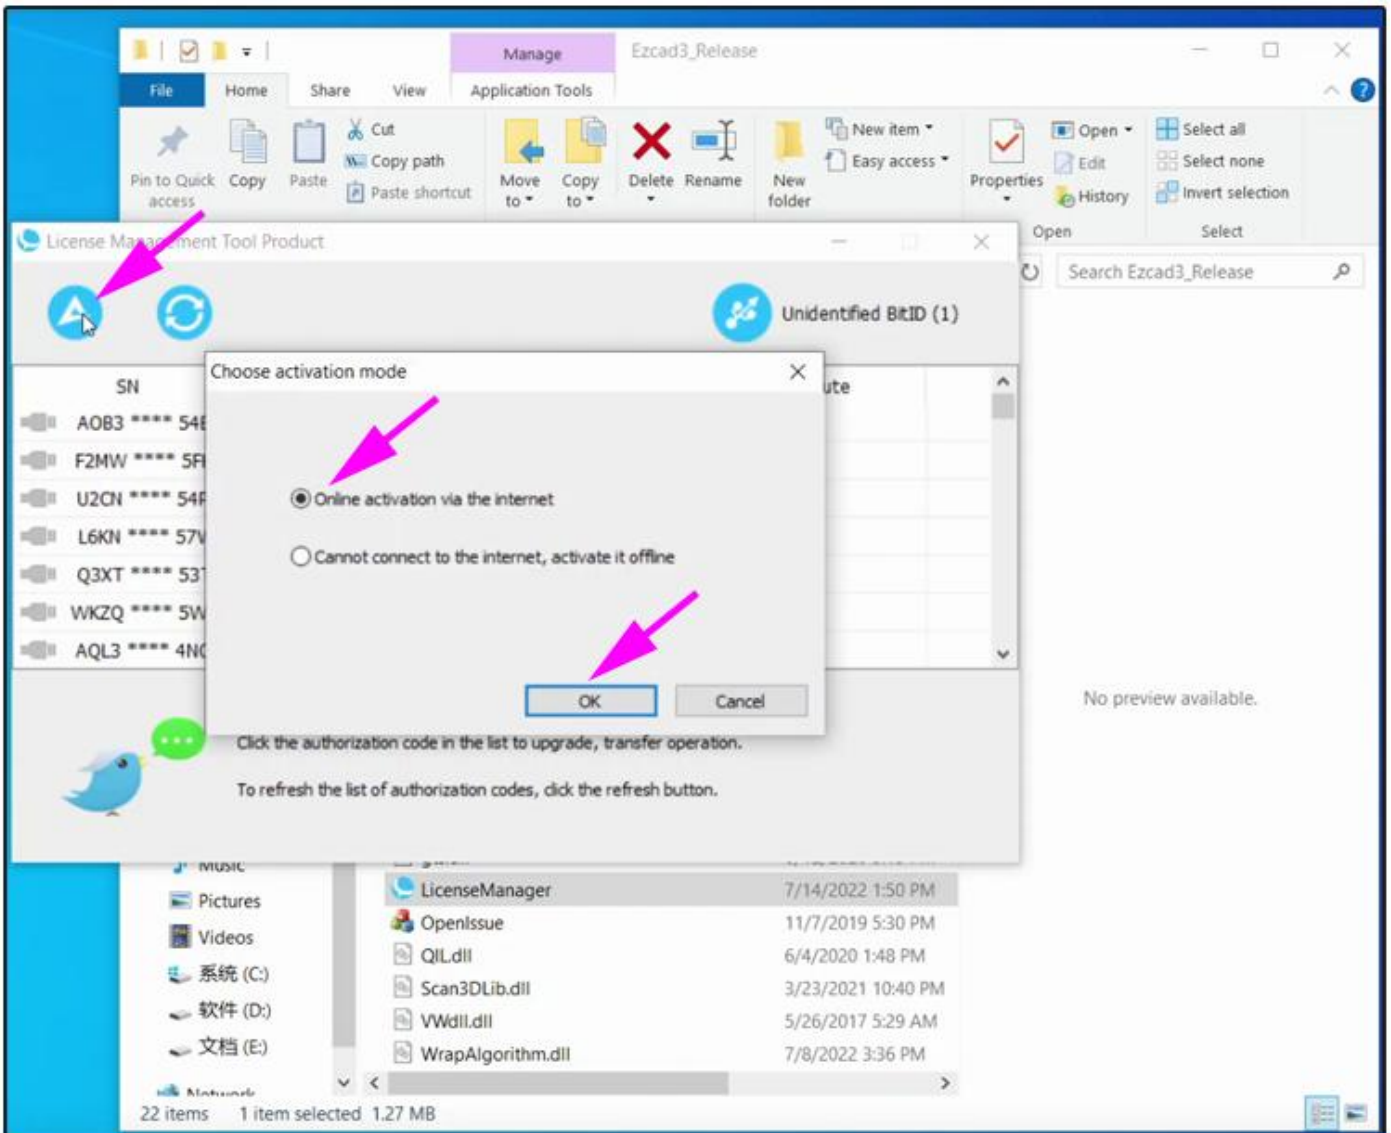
Manage
Ezcad3_Release
File Home Share View Application Tools
Pin to Quick access Copy Paste
Cut
Copy path
Paste shortcut
Move to
Copy to
Delete Rename
New folder
New item
Easy access
Properties
Open
Edit
History
Open
Select all
Select none
Invert selection
Select
Search Ezcad3_Release

License Management Tool Product
Unidentified BitID (1)
SN
AOB3 **** 54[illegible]
F2MW **** 5F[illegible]
U2CN **** 54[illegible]
L6KN **** 57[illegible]
Q3XT **** 53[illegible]
WKZQ **** 5W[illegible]
AQL3 **** 4N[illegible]
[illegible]ute

Choose activation mode
Online activation via the internet
Cannot connect to the internet, activate it offline
OK
Cancel

Click the authorization code in the list to upgrade, transfer operation.
To refresh the list of authorization codes, click the refresh button.

No preview available.

Music
Pictures
Videos
系统 (C:)
软件 (D:)
文档 (E:)
Network

| LicenseManager | 7/14/2022 1:50 PM |
|---|---|
| OpenIssue | 11/7/2019 5:30 PM |
| QIL.dll | 6/4/2020 1:48 PM |
| Scan3DLib.dll | 3/23/2021 10:40 PM |
| VWdll.dll | 5/26/2017 5:29 AM |
| WrapAlgorithm.dll | 7/8/2022 3:36 PM |

22 items 1 item selected 1.27 MB